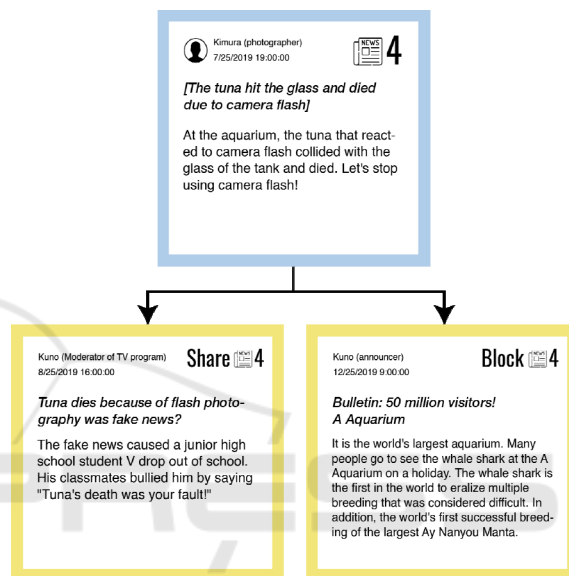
Kimura (photographer)
7/25/2019 19:00:00

NEWS 4

[The tuna hit the glass and died due to camera flash]

At the aquarium, the tuna that reacted to camera flash collided with the glass of the tank and died. Let's stop using camera flash!

Kuno (Moderator of TV program)
8/25/2019 16:00:00

Share NEWS 4

Tuna dies because of flash photography was fake news?

The fake news caused a junior high school student V drop out of school. His classmates bullied him by saying "Tuna's death was your fault!"

Kuno (announcer)
12/25/2019 9:00:00

Block NEWS 4

Bulletin: 50 million visitors! A Aquarium

It is the world's largest aquarium. Many people go to see the whale shark at the A Aquarium on a holiday. The whale shark is the first in the world to eralize multiple breeding that was considered difficult. In addition, the world's first successful breeding of the largest Ay Nanyou Manta.